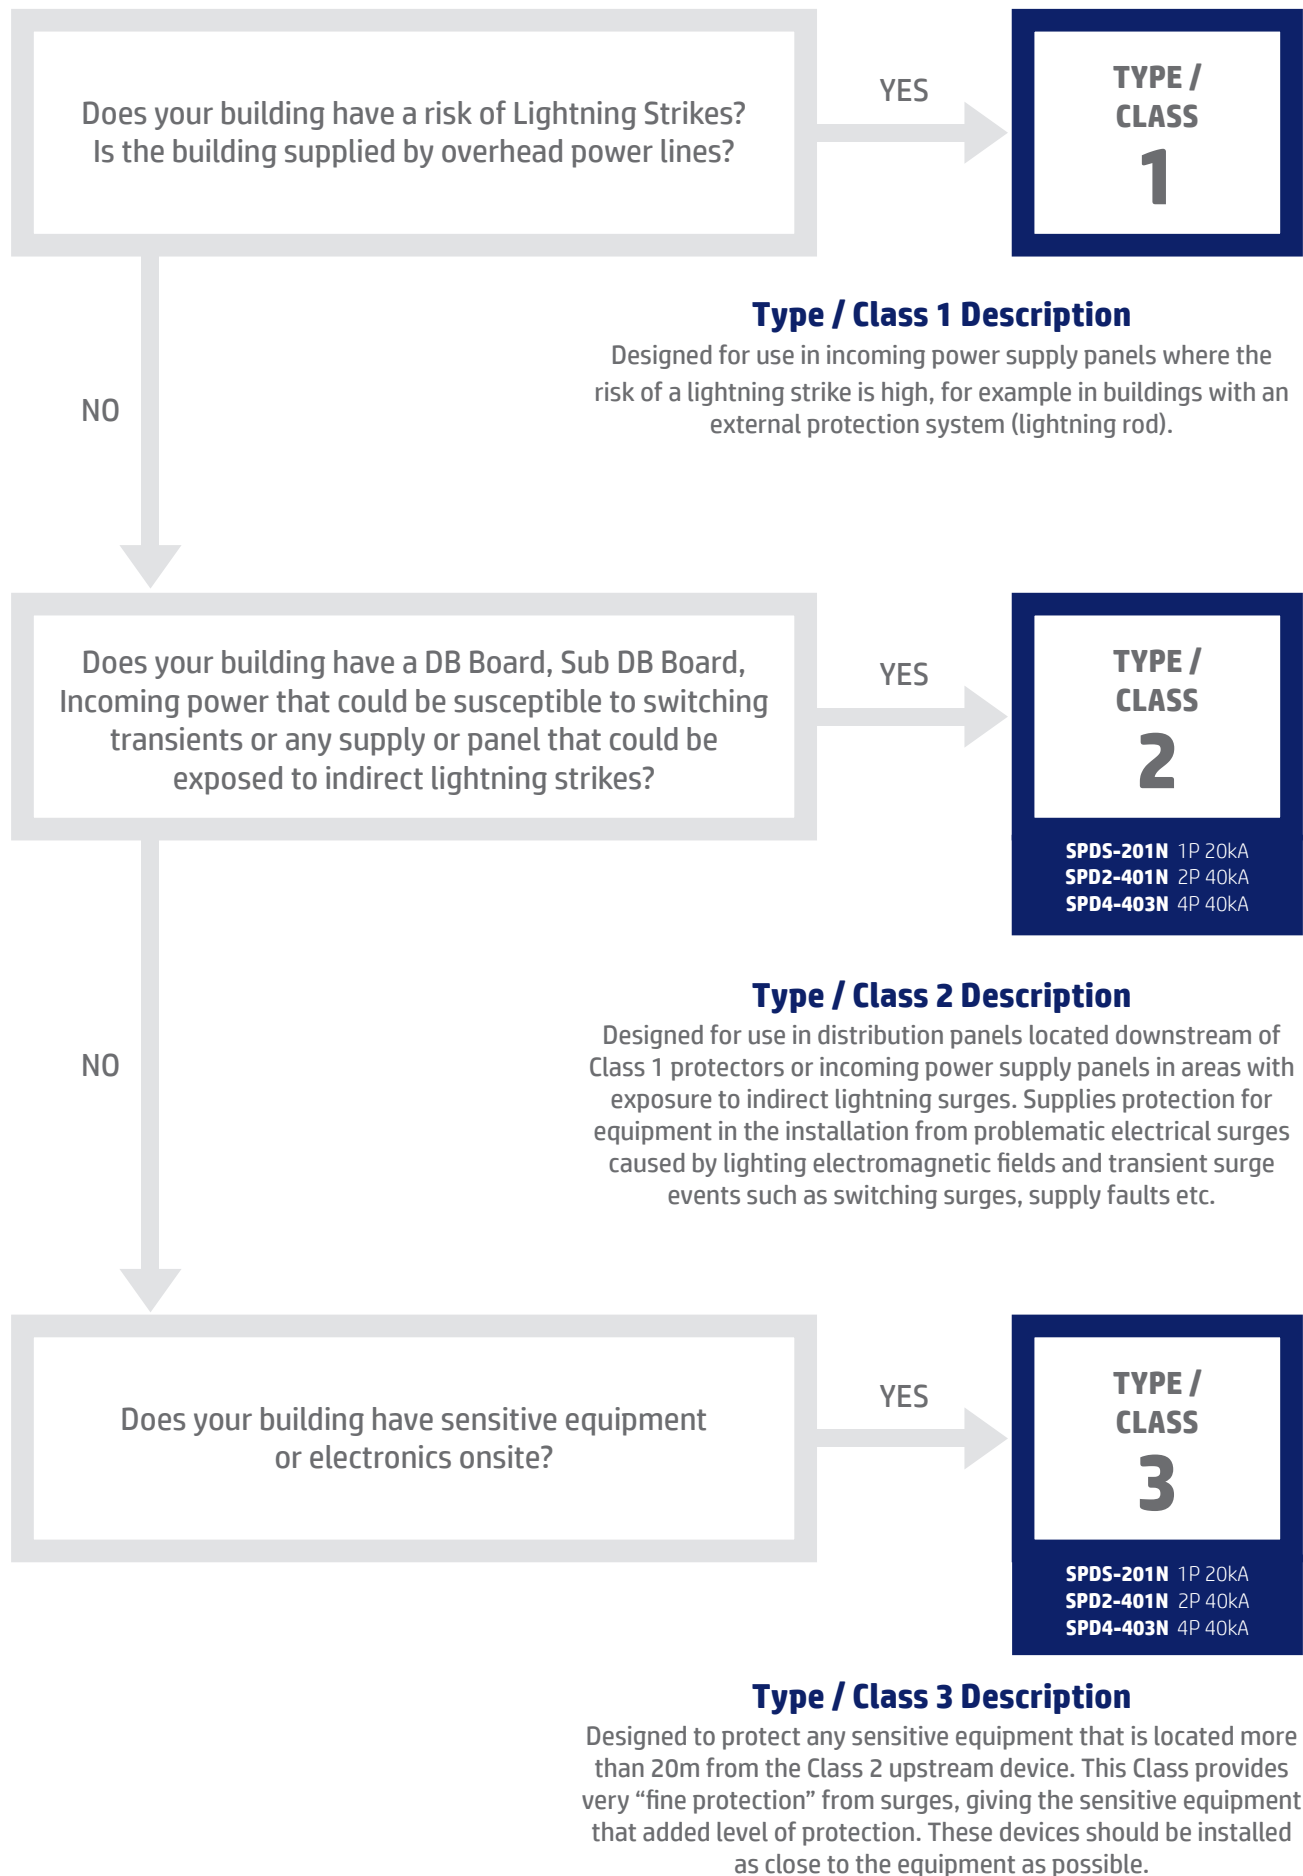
Does your building have a risk of Lightning Strikes?
Is the building supplied by overhead power lines?

YES

TYPE / CLASS 1

Type / Class 1 Description
Designed for use in incoming power supply panels where the risk of a lightning strike is high, for example in buildings with an external protection system (lightning rod).

NO

Does your building have a DB Board, Sub DB Board, Incoming power that could be susceptible to switching transients or any supply or panel that could be exposed to indirect lightning strikes?

YES

TYPE / CLASS 2

SPDS-201N 1P 20kA
SPD2-401N 2P 40kA
SPD4-403N 4P 40kA

Type / Class 2 Description
Designed for use in distribution panels located downstream of Class 1 protectors or incoming power supply panels in areas with exposure to indirect lightning surges. Supplies protection for equipment in the installation from problematic electrical surges caused by lighting electromagnetic fields and transient surge events such as switching surges, supply faults etc.

NO

Does your building have sensitive equipment or electronics onsite?

YES

TYPE / CLASS 3

SPDS-201N 1P 20kA
SPD2-401N 2P 40kA
SPD4-403N 4P 40kA

Type / Class 3 Description
Designed to protect any sensitive equipment that is located more than 20m from the Class 2 upstream device. This Class provides very “fine protection” from surges, giving the sensitive equipment that added level of protection. These devices should be installed as close to the equipment as possible.